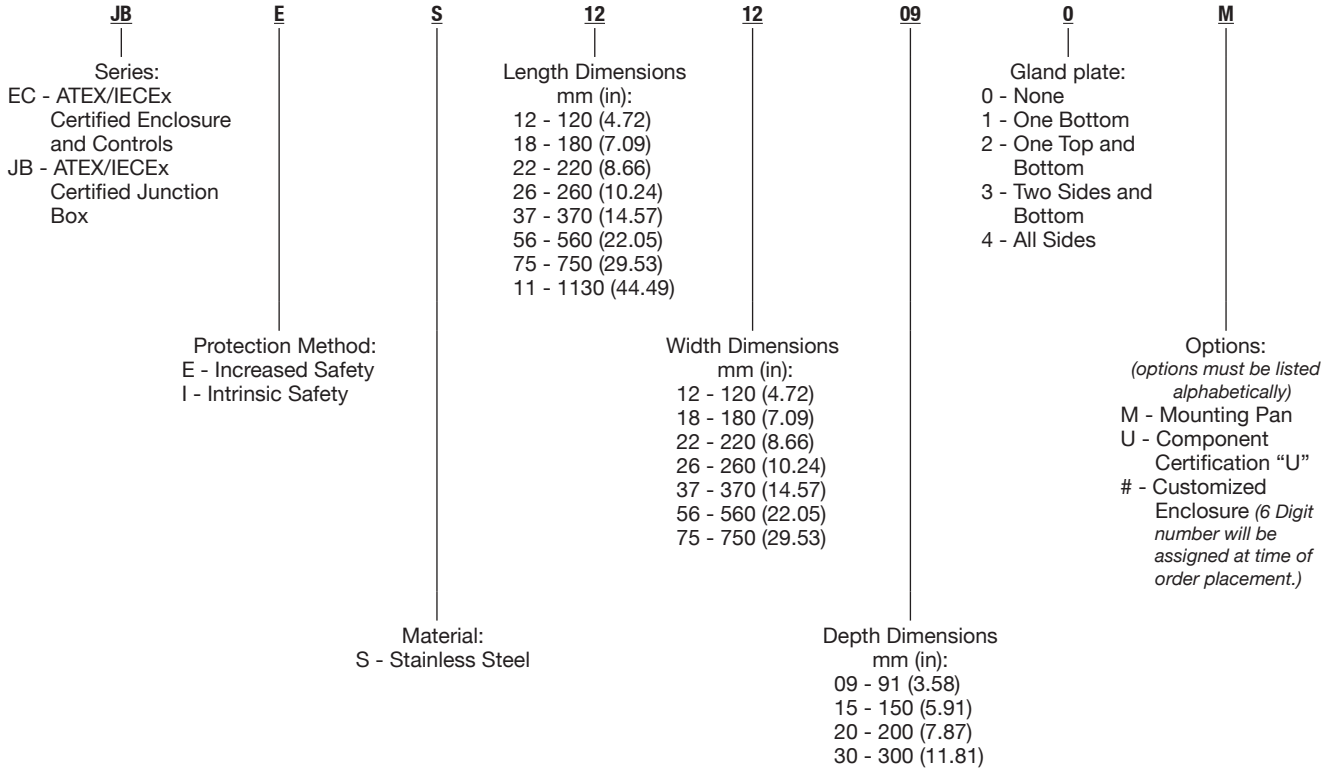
JB E S 12 12 09 0 M

Series:
EC - ATEX/IECEx Certified Enclosure and Controls
JB - ATEX/IECEx Certified Junction Box

Length Dimensions mm (in):
12 - 120 (4.72)
18 - 180 (7.09)
22 - 220 (8.66)
26 - 260 (10.24)
37 - 370 (14.57)
56 - 560 (22.05)
75 - 750 (29.53)
11 - 1130 (44.49)

Gland plate:
0 - None
1 - One Bottom
2 - One Top and Bottom
3 - Two Sides and Bottom
4 - All Sides

Protection Method:
E - Increased Safety
I - Intrinsic Safety

Width Dimensions mm (in):
12 - 120 (4.72)
18 - 180 (7.09)
22 - 220 (8.66)
26 - 260 (10.24)
37 - 370 (14.57)
56 - 560 (22.05)
75 - 750 (29.53)

Options:
*(options must be listed alphabetically)*
M - Mounting Pan
U - Component Certification “U”
# - Customized Enclosure *(6 Digit number will be assigned at time of order placement.)*

Material:
S - Stainless Steel

Depth Dimensions mm (in):
09 - 91 (3.58)
15 - 150 (5.91)
20 - 200 (7.87)
30 - 300 (11.81)